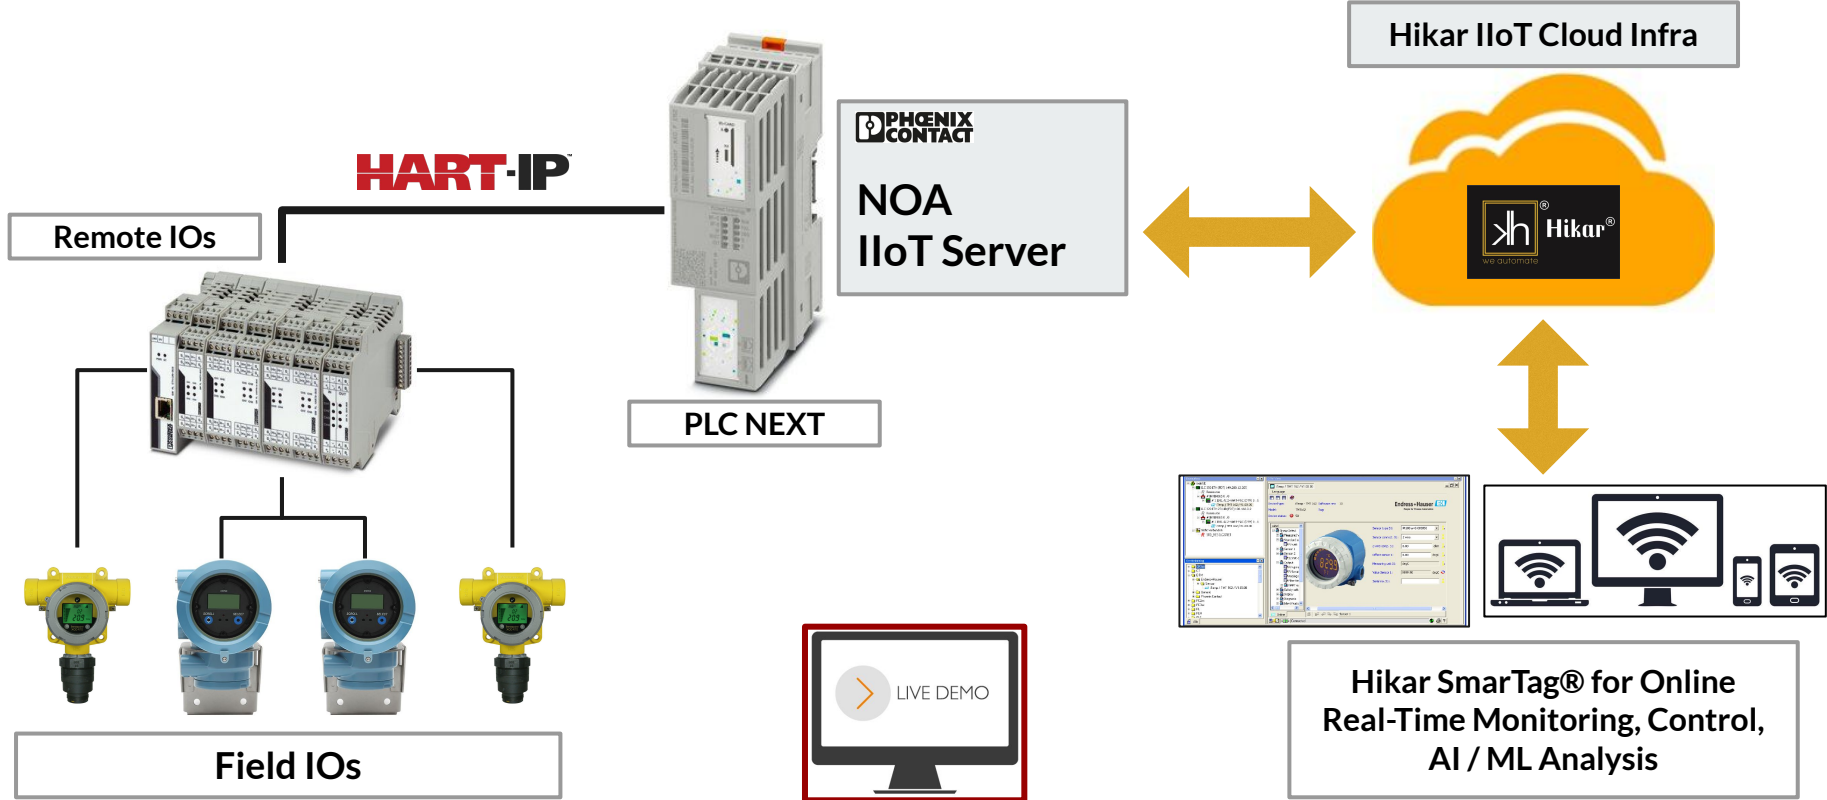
Hikar IIoT Cloud Infra

HART-IP

Remote IOs

PHOENIX CONTACT

NOA
IIoT Server

Hikar®
we automate

PLC NEXT

Endress+Hauser

LIVE DEMO

Hikar SmarTag® for Online Real-Time Monitoring, Control, AI / ML Analysis

Field IOs